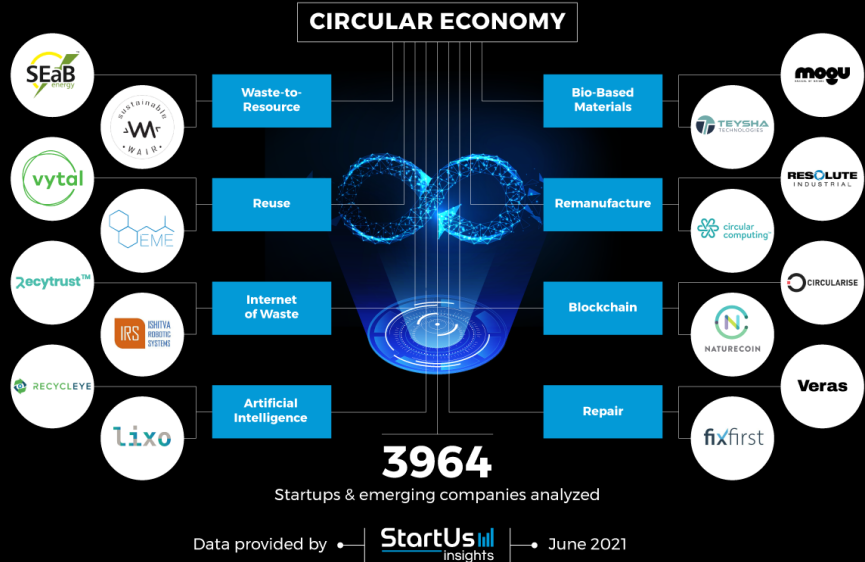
CIRCULAR ECONOMY

SEaB energy

sustainable WAIR

Waste-to-Resource

vytal

EME

Reuse

Recytrust™

IRS ISHITVA ROBOTIC SYSTEMS

Internet of Waste

RECYCLEYE

lixo

Artificial Intelligence

mogu

TEYSHA TECHNOLOGIES

Bio-Based Materials

RESOLUTE INDUSTRIAL

circular computing™

Remanufacture

CIRCULARISE

NATURECOIN

Blockchain

Veras

fixfirst

Repair

3964

Startups & emerging companies analyzed

Data provided by StartUs insights June 2021